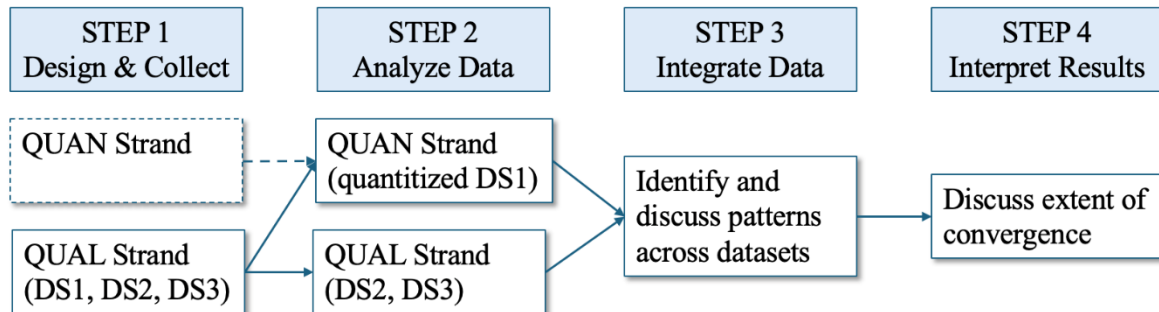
STEP 1
Design & Collect

STEP 2
Analyze Data

STEP 3
Integrate Data

STEP 4
Interpret Results

QUAN Strand

QUAL Strand
(DS1, DS2, DS3)

QUAN Strand
(quantitized DS1)

QUAL Strand
(DS2, DS3)

Identify and discuss patterns across datasets

Discuss extent of convergence